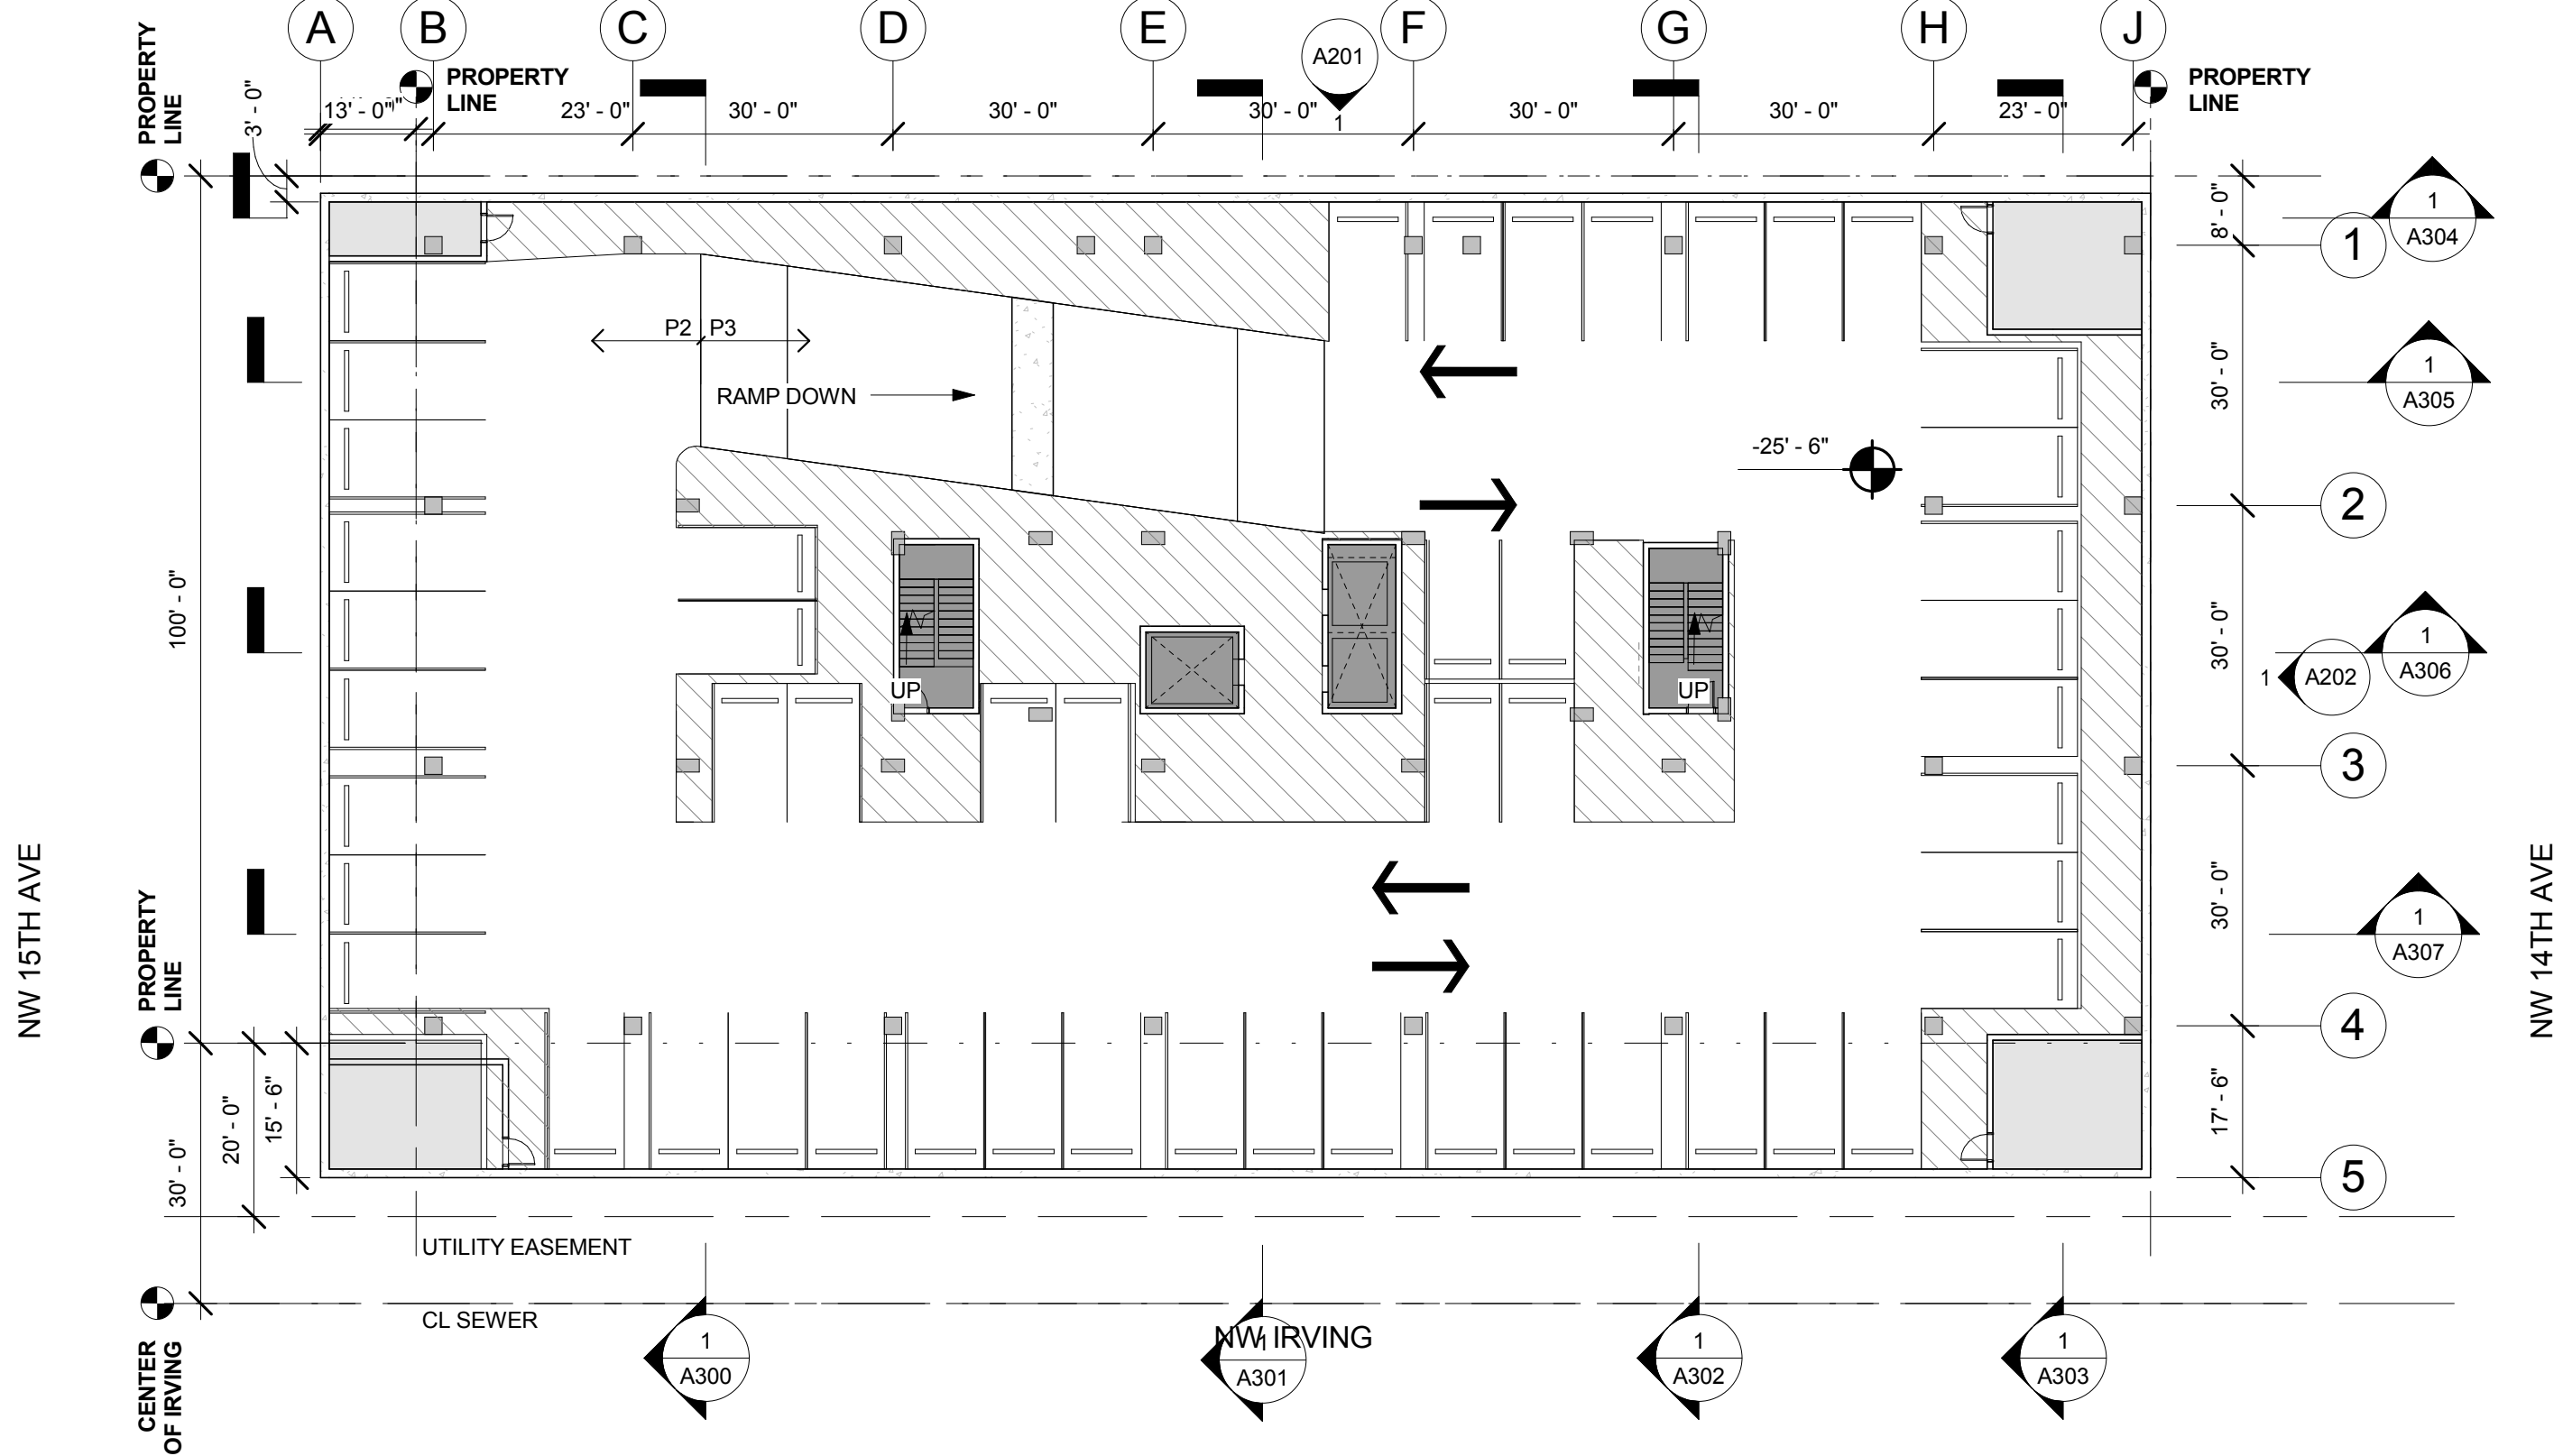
A B C D E F G H J

A201
1

PROPERTY LINE

PROPERTY LINE

PROPERTY LINE

13' - 0" 23' - 0" 30' - 0" 30' - 0" 30' - 0" 30' - 0" 30' - 0" 23' - 0"

3' - 0"

P2 P3

RAMP DOWN

-25' - 6"

UP

UP

100' - 0"

8' - 0"
30' - 0"
30' - 0"
30' - 0"
17' - 6"

1 2 3 4 5

1
A304

1
A305

1
A306

1
A202

1
A307

NW 15TH AVE

NW 14TH AVE

PROPERTY LINE

30' - 0"
20' - 0"
15' - 6"

UTILITY EASEMENT

CL SEWER

CENTER OF IRVING

NW IRVING

1
A300

1
A301

1
A302

1
A303